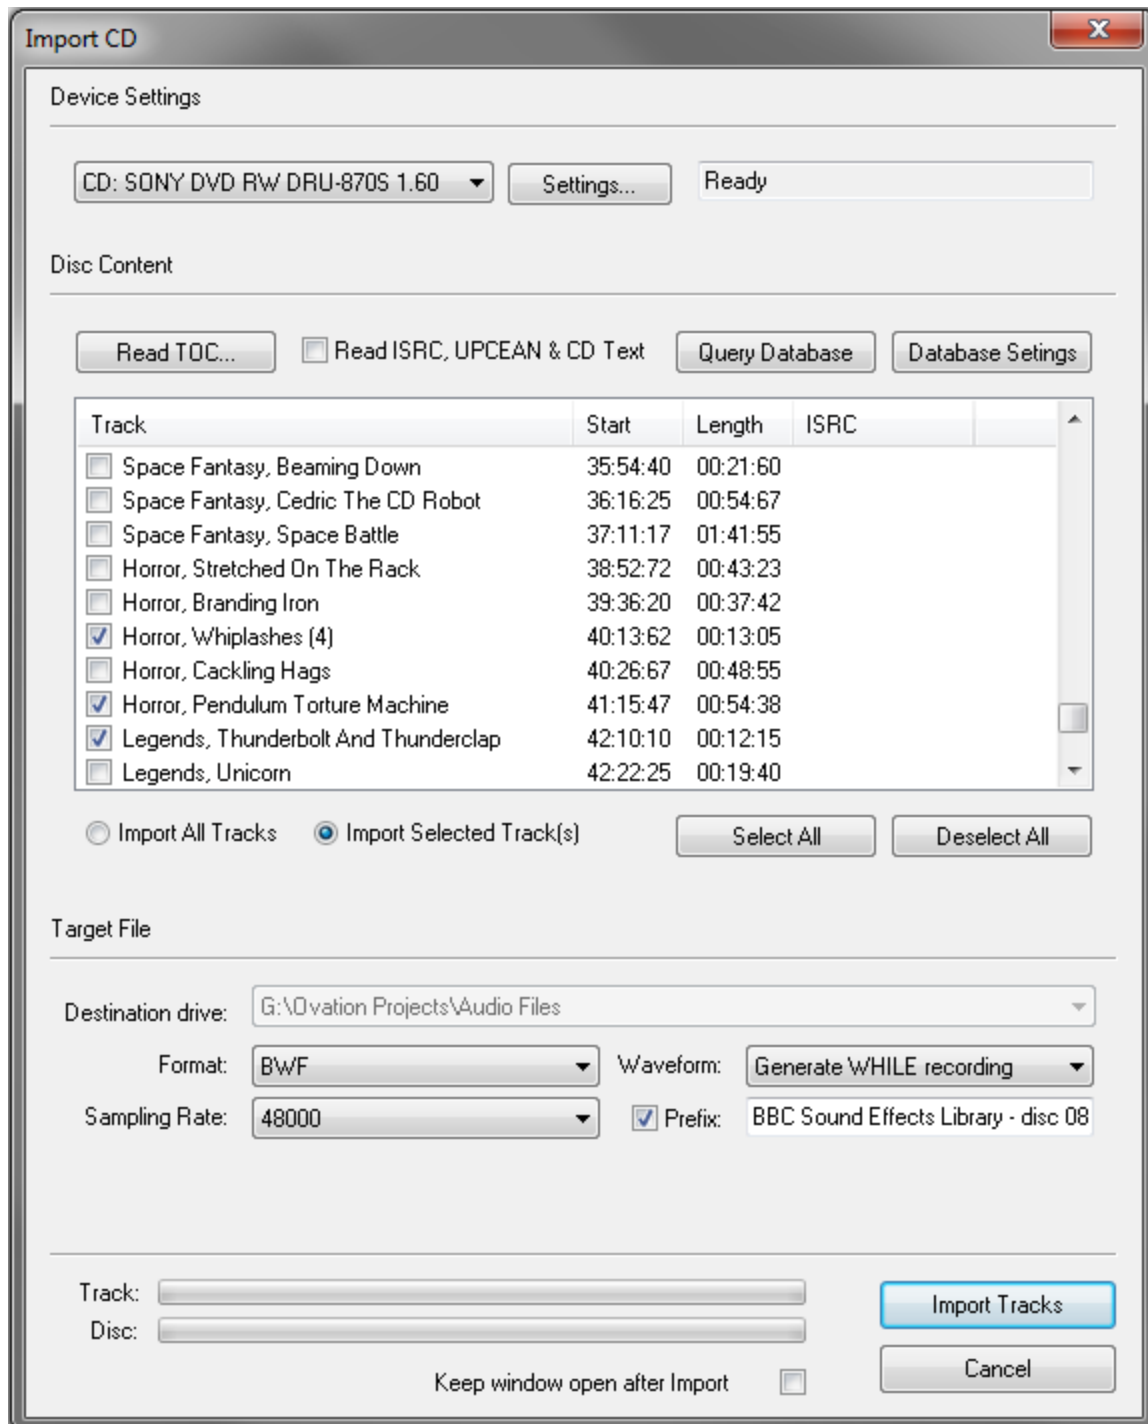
Import CD

Device Settings

CD: SONY DVD RW DRU-870S 1.60

Settings...

Ready

Disc Content

Read TOC...

Read ISRC, UPCEAN & CD Text

Query Database

Database Setings

| Track | Start | Length | ISRC |
|---|---|---|---|
| Space Fantasy, Beaming Down | 35:54:40 | 00:21:60 | |
| Space Fantasy, Cedric The CD Robot | 36:16:25 | 00:54:67 | |
| Space Fantasy, Space Battle | 37:11:17 | 01:41:55 | |
| Horror, Stretched On The Rack | 38:52:72 | 00:43:23 | |
| Horror, Branding Iron | 39:36:20 | 00:37:42 | |
| Horror, Whiplashes (4) | 40:13:62 | 00:13:05 | |
| Horror, Cackling Hags | 40:26:67 | 00:48:55 | |
| Horror, Pendulum Torture Machine | 41:15:47 | 00:54:38 | |
| Legends, Thunderbolt And Thunderclap | 42:10:10 | 00:12:15 | |
| Legends, Unicorn | 42:22:25 | 00:19:40 | |

Import All Tracks

Import Selected Track(s)

Select All

Deselect All

Target File

Destination drive: G:\Ovation Projects\Audio Files

Format: BWF

Waveform: Generate WHILE recording

Sampling Rate: 48000

Prefix: BBC Sound Effects Library - disc 08

Track:

Disc:

Import Tracks

Cancel

Keep window open after Import